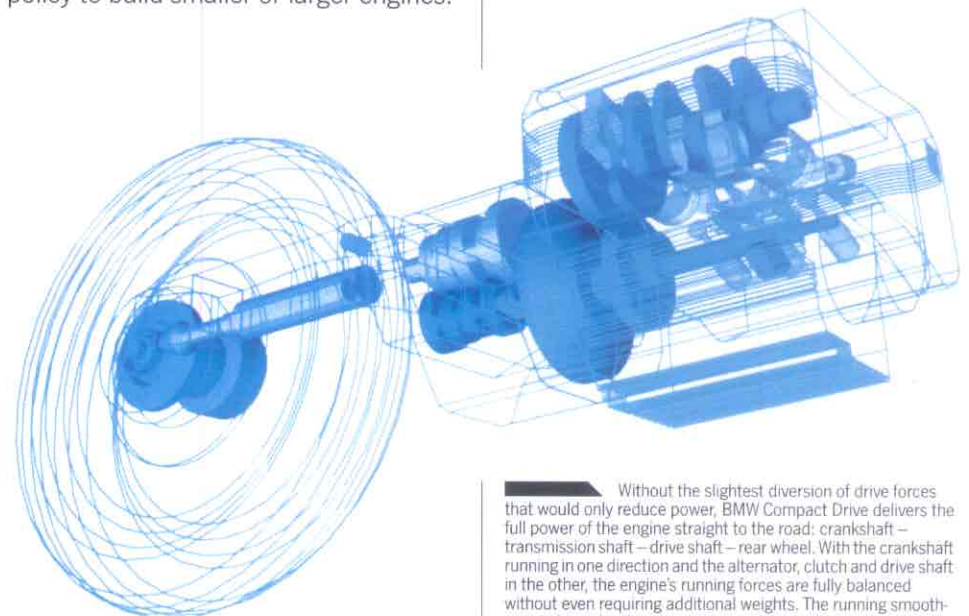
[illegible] policy to build smaller or larger engines.

Without the slightest diversion of drive forces that would only reduce power, BMW Compact Drive delivers the full power of the engine straight to the road: crankshaft – transmission shaft – drive shaft – rear wheel. With the crankshaft running in one direction and the alternator, clutch and drive shaft in the other, the engine's running forces are fully balanced without even requiring additional weights. The running smooth-